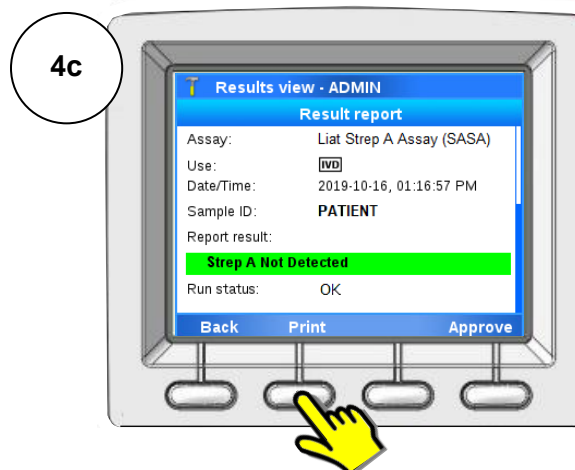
4c

Results view - ADMIN

Result report

| Assay: | Liat Strep A Assay (SASA) |
|---|---|
| Use: | IVD |
| Date/Time: | 2019-10-16, 01:16:57 PM |
| Sample ID: | PATIENT |
| Report result: | |

Strep A Not Detected

Run status: OK

Back Print Approve